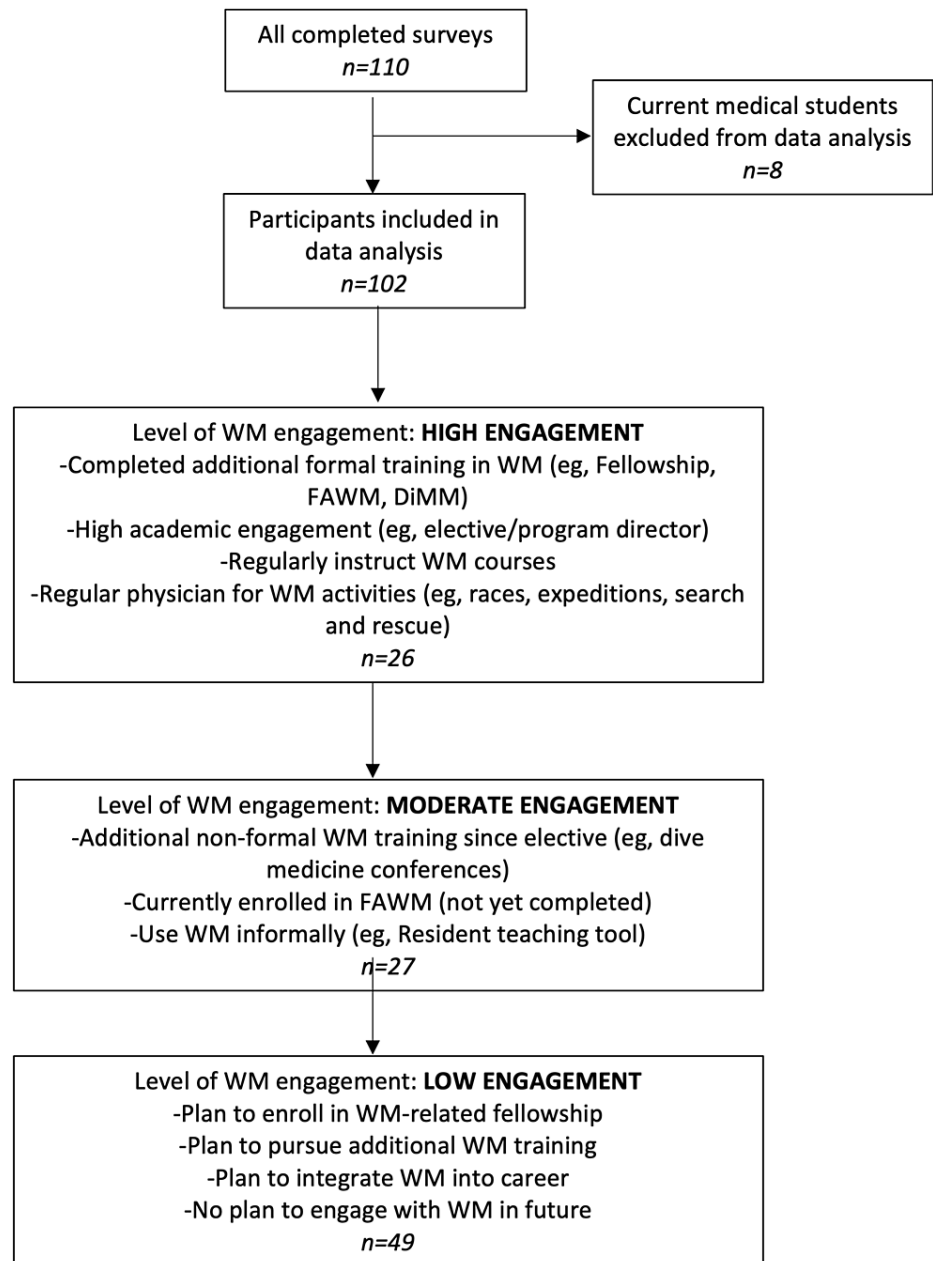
All completed surveys
*n=110*

Current medical students excluded from data analysis
*n=8*

Participants included in data analysis
*n=102*

Level of WM engagement: **HIGH ENGAGEMENT**
-Completed additional formal training in WM (eg, Fellowship, FAWM, DiMM)
-High academic engagement (eg, elective/program director)
-Regularly instruct WM courses
-Regular physician for WM activities (eg, races, expeditions, search and rescue)
*n=26*

Level of WM engagement: **MODERATE ENGAGEMENT**
-Additional non-formal WM training since elective (eg, dive medicine conferences)
-Currently enrolled in FAWM (not yet completed)
-Use WM informally (eg, Resident teaching tool)
*n=27*

Level of WM engagement: **LOW ENGAGEMENT**
-Plan to enroll in WM-related fellowship
-Plan to pursue additional WM training
-Plan to integrate WM into career
-No plan to engage with WM in future
*n=49*